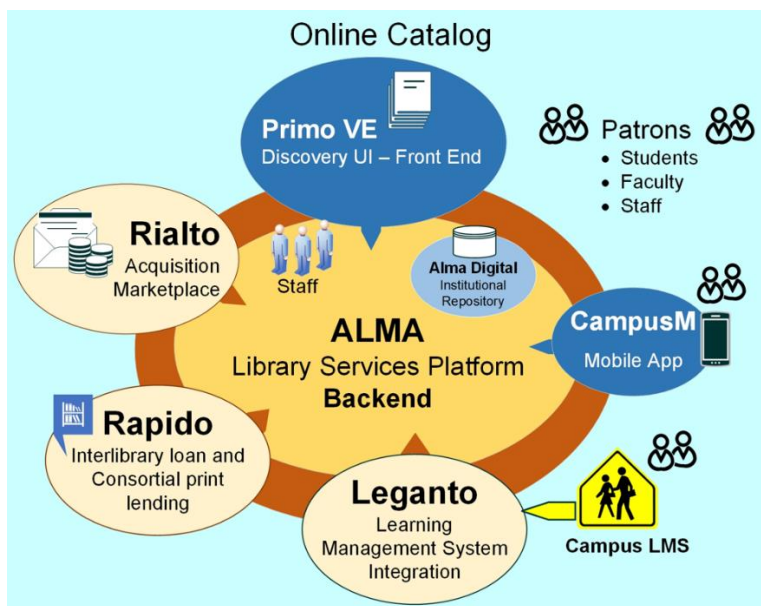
Online Catalog

Primo VE
Discovery UI – Front End

Patrons
• Students
• Faculty
• Staff

Rialto
Acquisition Marketplace

Staff

Alma Digital
Institutional Repository

ALMA
Library Services Platform
Backend

CampusM
Mobile App

Rapido
Interlibrary loan and Consortial print lending

Leganto
Learning Management System Integration

Campus LMS